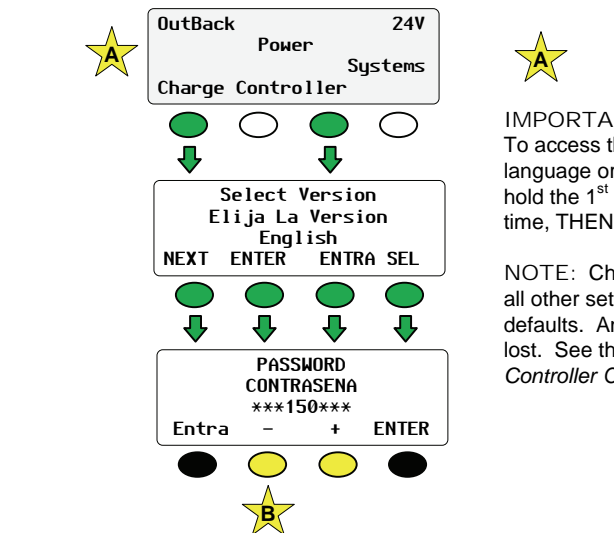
A

OutBack 24V
Power
Systems
Charge Controller

Select Version
Elija La Version
English
NEXT ENTER ENTRA SEL

PASSWORD
CONTRASENA
\*\*\*150\*\*\*
Entra - + ENTER

B

A

IMPORTA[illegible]
To access t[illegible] language o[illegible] hold the 1$^{st}$ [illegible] time, THEN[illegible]

NOTE: Ch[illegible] all other se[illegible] defaults. A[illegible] lost. See th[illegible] *Controller C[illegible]*